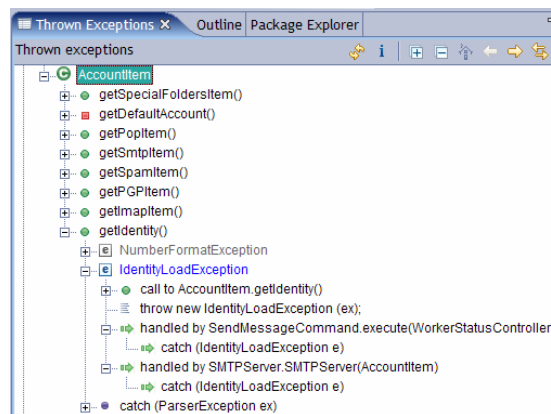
Thrown Exceptions ✕ Outline Package Explorer

Thrown exceptions

AccountItem
getSpecialFoldersItem()
getDefaultAccount()
getPopItem()
getSmtpItem()
getSpamItem()
getPGPItem()
getImapItem()
getIdentity()
NumberFormatException
IdentityLoadException
call to AccountItem.getIdentity()
throw new IdentityLoadException (ex);
handled by SendMessageCommand.execute(WorkerStatusController
catch (IdentityLoadException e)
handled by SMTPServer.SMTPServer(AccountItem)
catch (IdentityLoadException e)
catch (ParserException ex)